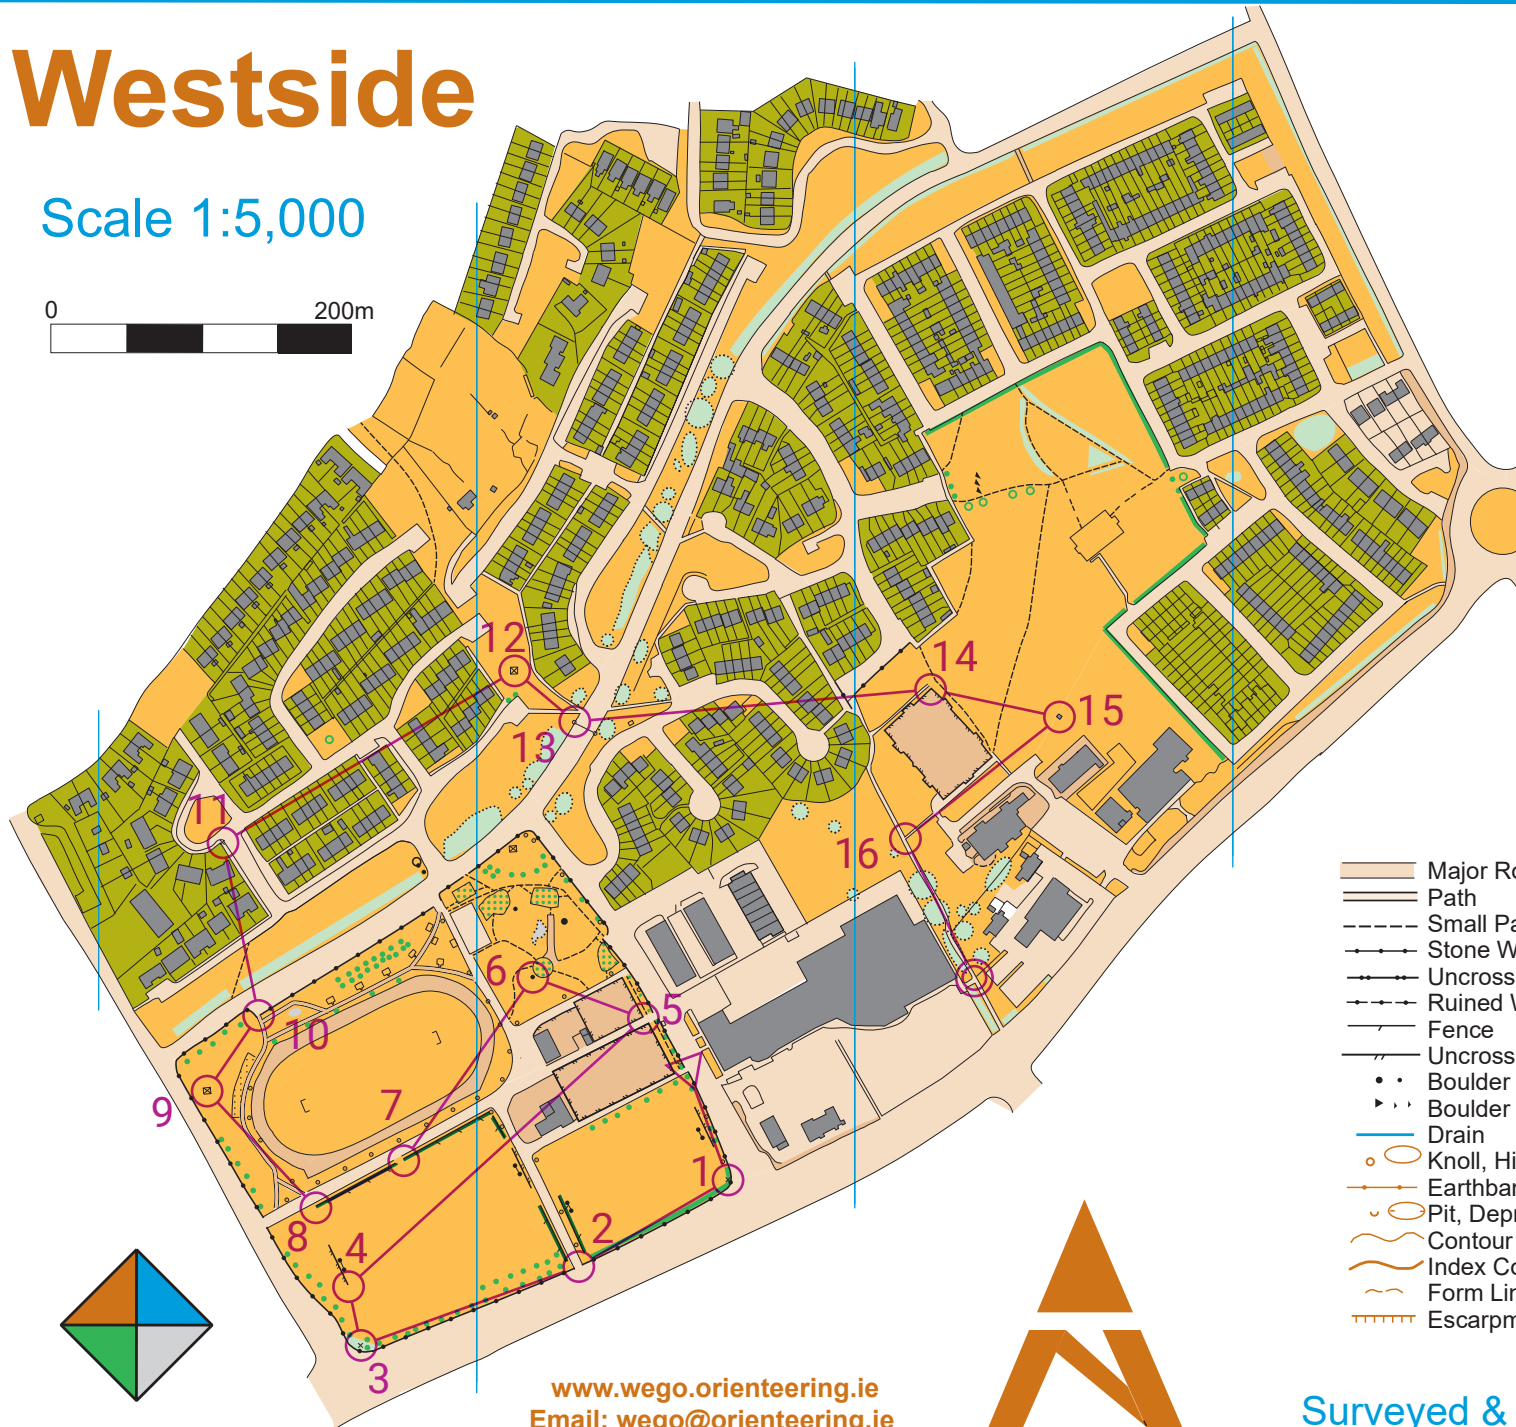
Westside

Scale 1:5,000

0
200m

12
13
14
15
16
11
10
9
7
6
5
4
8
3
2
1

Major Ro
Path
Small Pa
Stone W
Uncross
Ruined W
Fence
Uncross
Boulder
Boulder
Drain
Knoll, Hi
Earthbar
Pit, Depr
Contour
Index Co
Form Lin
Escarpm

www.wego.orienteering.ie
Email: wego@orienteering.ie

Surveyed &